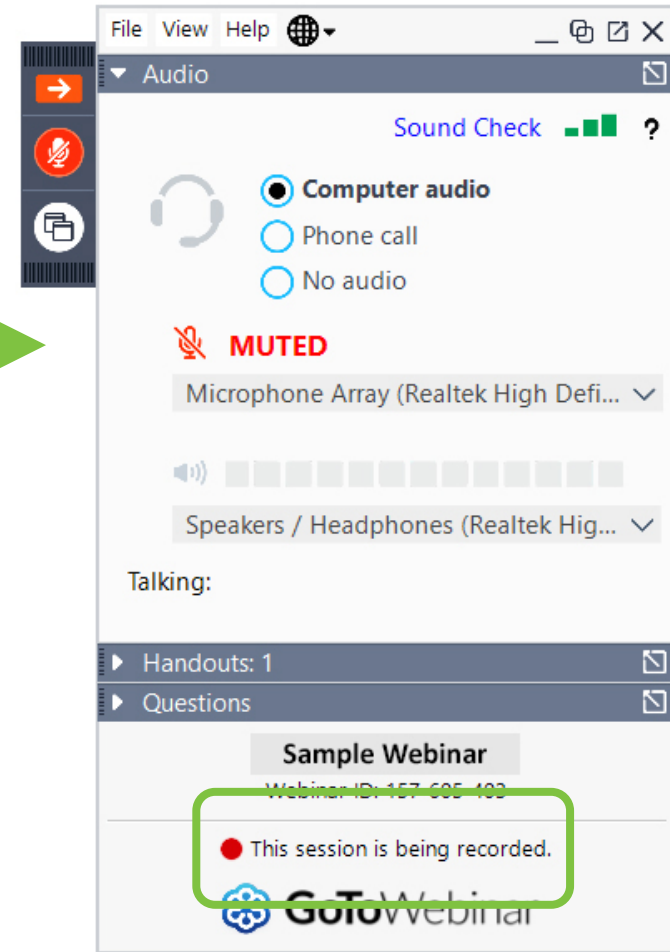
File View Help

Audio

Sound Check ?

Computer audio
Phone call
No audio

MUTED

Microphone Array (Realtek High Defi...

Speakers / Headphones (Realtek Hig...

Talking:

Handouts: 1

Questions

Sample Webinar

Webinar ID: 157-605-403

This session is being recorded.

GoToWebinar